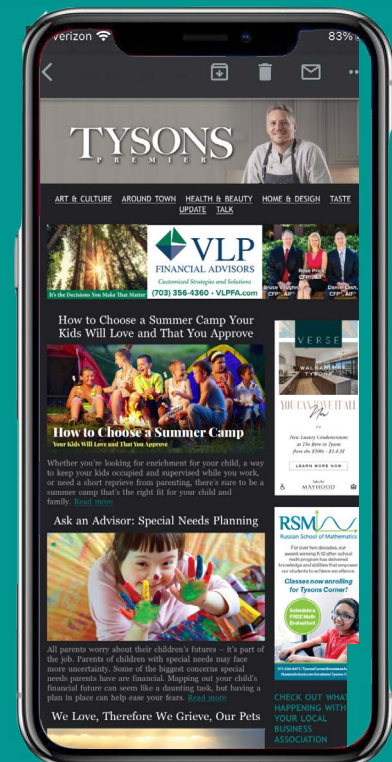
verizon 83%

TYSONS
PREMIER

ART & CULTURE AROUND TOWN HEALTH & BEAUTY HOME & DESIGN TASTE UPDATE TALK

It's the Decisions You Make That Matter

VLP
FINANCIAL ADVISORS
Customized Strategies and Solutions
(703) 356-4360 • VLPFA.com

Bruce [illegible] CFP®, AIF® Rose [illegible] CFP® Daniel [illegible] CFP®, AIF®

How to Choose a Summer Camp Your Kids Will Love and That You Approve

How to Choose a Summer Camp
Your Kids Will Love and That You Approve

Whether you're looking for enrichment for your child, a way to keep your kids occupied and supervised while you work, or need a short reprieve from parenting, there's sure to be a summer camp that's the right fit for your child and family. Read more

Ask an Advisor: Special Needs Planning

All parents worry about their children's futures – it's part of the job. Parents of children with special needs may face more uncertainty. Some of the biggest concerns special needs parents have are financial. Mapping out your child's financial future can seem like a daunting task, but having a plan in place can help ease your fears. Read more

We Love, Therefore We Grieve, Our Pets

VERSE
WALNAMBINE TYSONS
YOU CAN HAVE IT ALL
New Luxury Condominiums at The Boro in Tysons from the $500s | $1.6M
LEARN MORE NOW
MAYHOOD

RSM
Russian School of Mathematics
For over two decades, our award-winning K-12 after-school math program has delivered knowledge and abilities that empower our students to achieve excellence.
Classes now enrolling for Tysons Corner!
Schedule a FREE Math Evaluation!

CHECK OUT WHAT'S HAPPENING WITH YOUR LOCAL BUSINESS ASSOCIATION